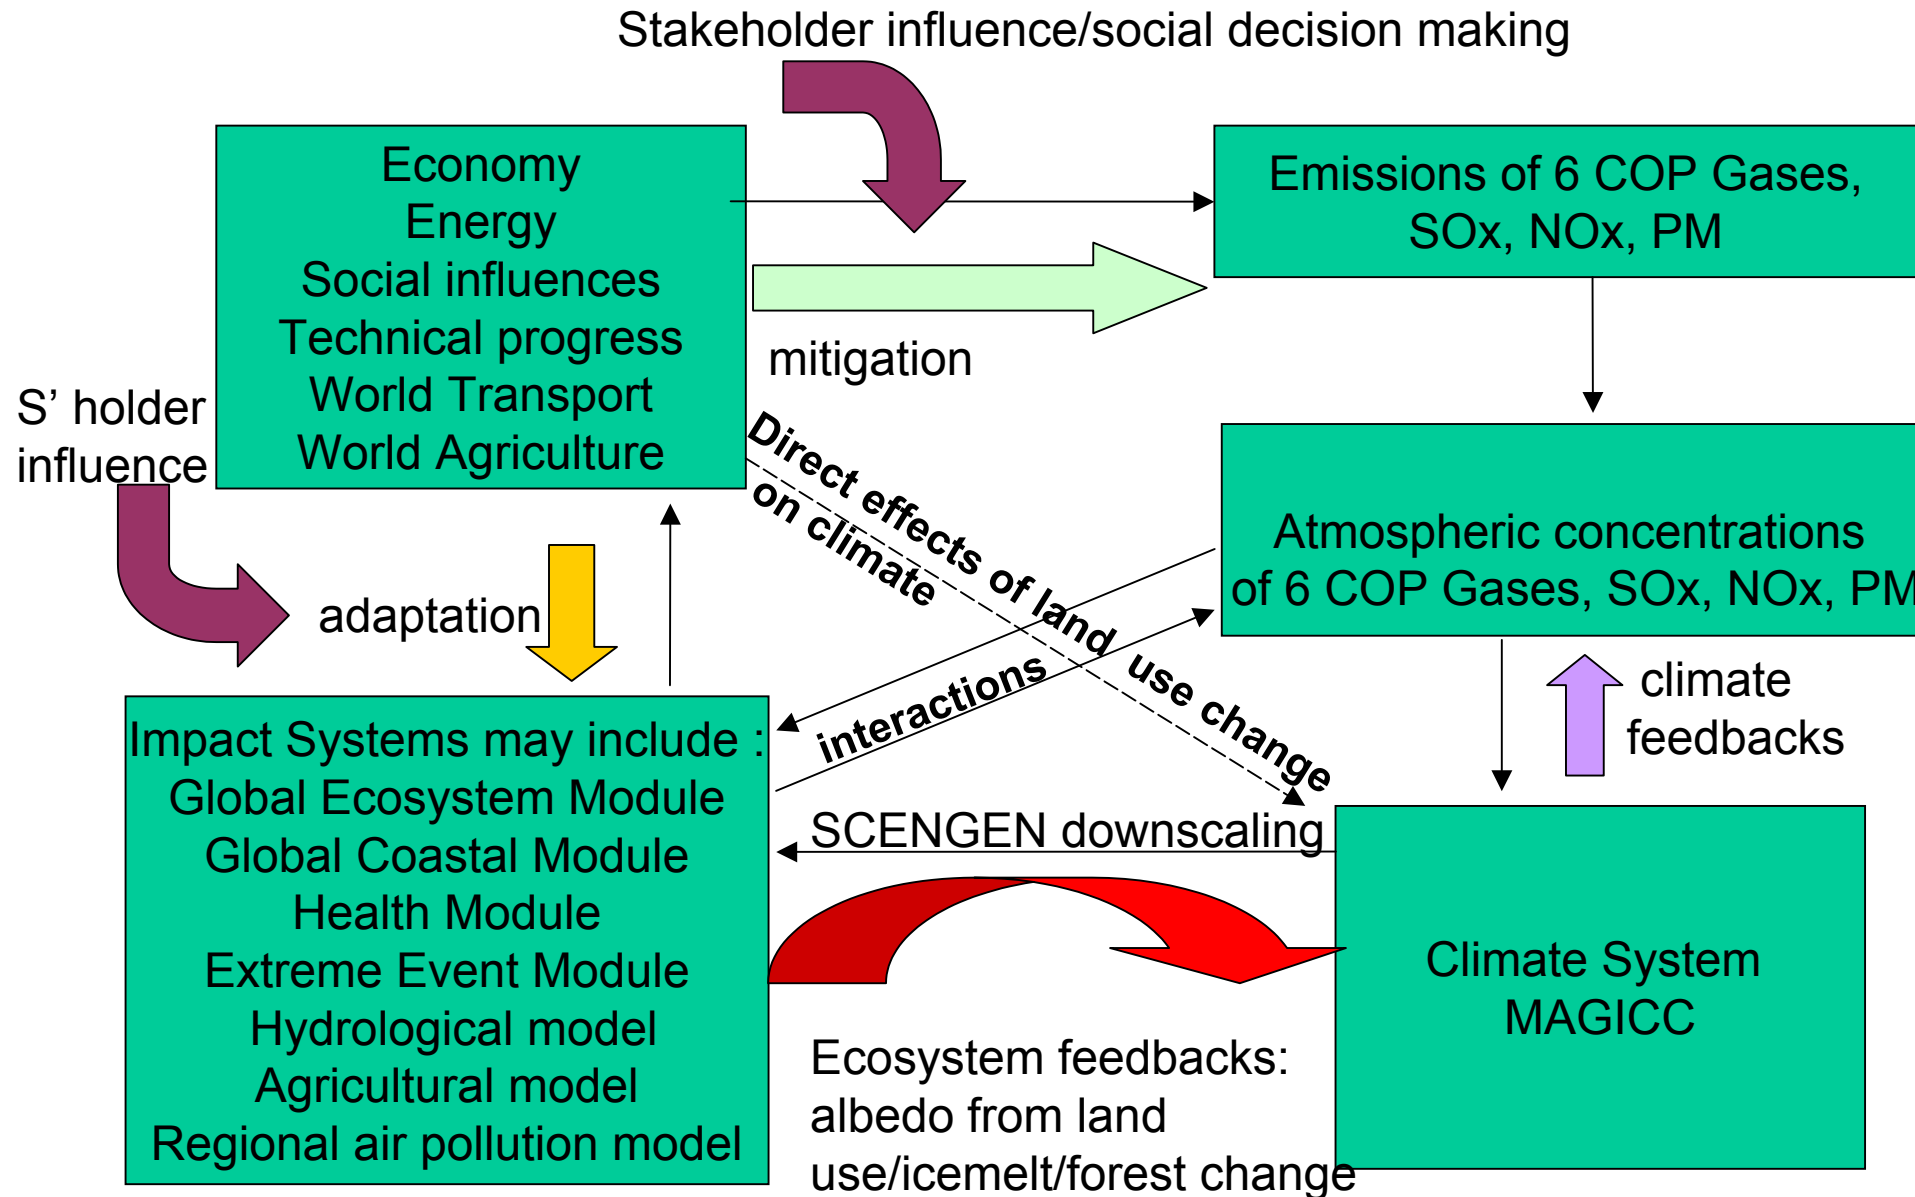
Stakeholder influence/social decision making

Economy
Energy
Social influences
Technical progress
World Transport
World Agriculture

Emissions of 6 COP Gases, SOx, NOx, PM

mitigation

S' holder influence

Direct effects of land use change on climate

Atmospheric concentrations of 6 COP Gases, SOx, NOx, PM

adaptation

interactions

climate feedbacks

Impact Systems may include :
Global Ecosystem Module
Global Coastal Module
Health Module
Extreme Event Module
Hydrological model
Agricultural model
Regional air pollution model

SCENGEN downscaling

Climate System
MAGICC

Ecosystem feedbacks: albedo from land use/icemelt/forest change